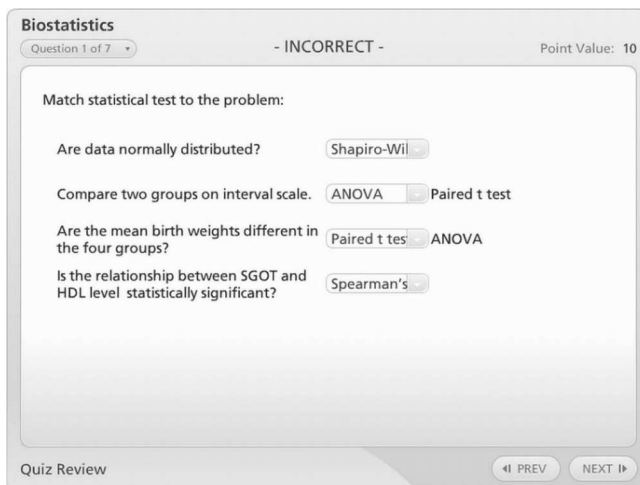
Biostatistics

Question 1 of 7

- INCORRECT -

Point Value: 10

Match statistical test to the problem:

Are data normally distributed? Shapiro-Wil

Compare two groups on interval scale. ANOVA Paired t test

Are the mean birth weights different in the four groups? Paired t tes ANOVA

Is the relationship between SGOT and HDL level statistically significant? Spearman's

Quiz Review

PREV

NEXT